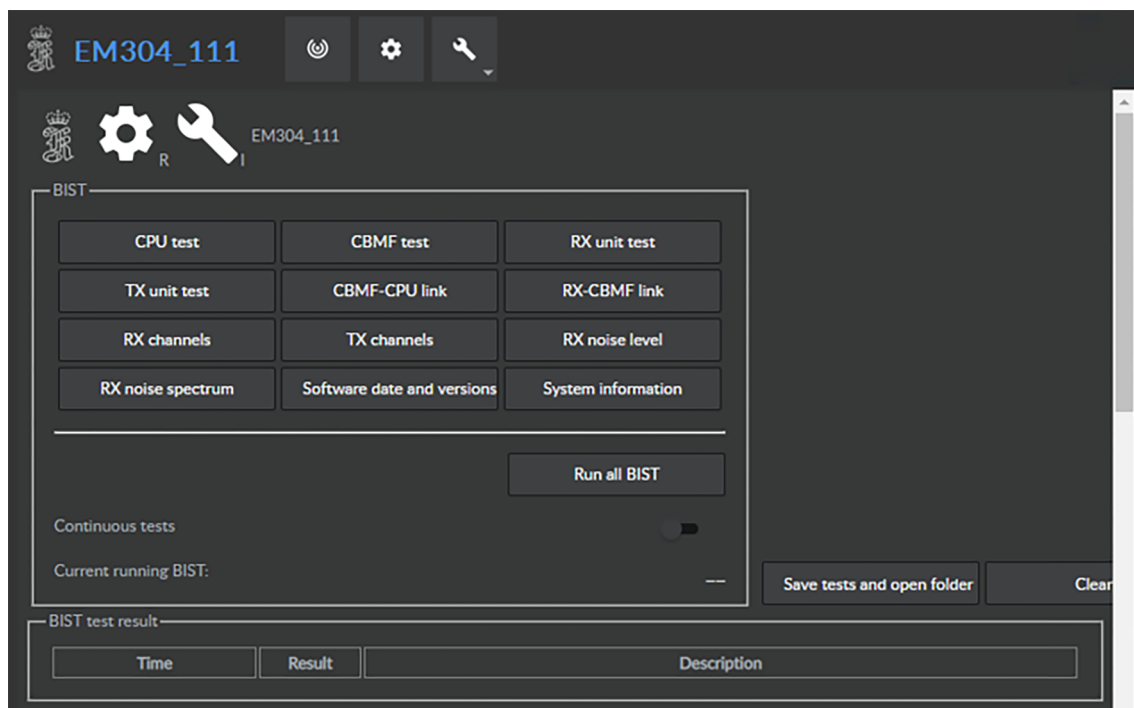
EM304_111

R I EM304_111

BIST

CPU test
CBMF test
RX unit test
TX unit test
CBMF-CPU link
RX-CBMF link
RX channels
TX channels
RX noise level
RX noise spectrum
Software date and versions
System information

Run all BIST

Continuous tests

Current running BIST: ---

Save tests and open folder
Clear

BIST test result

| Time | Result | Description |
|---|---|---|